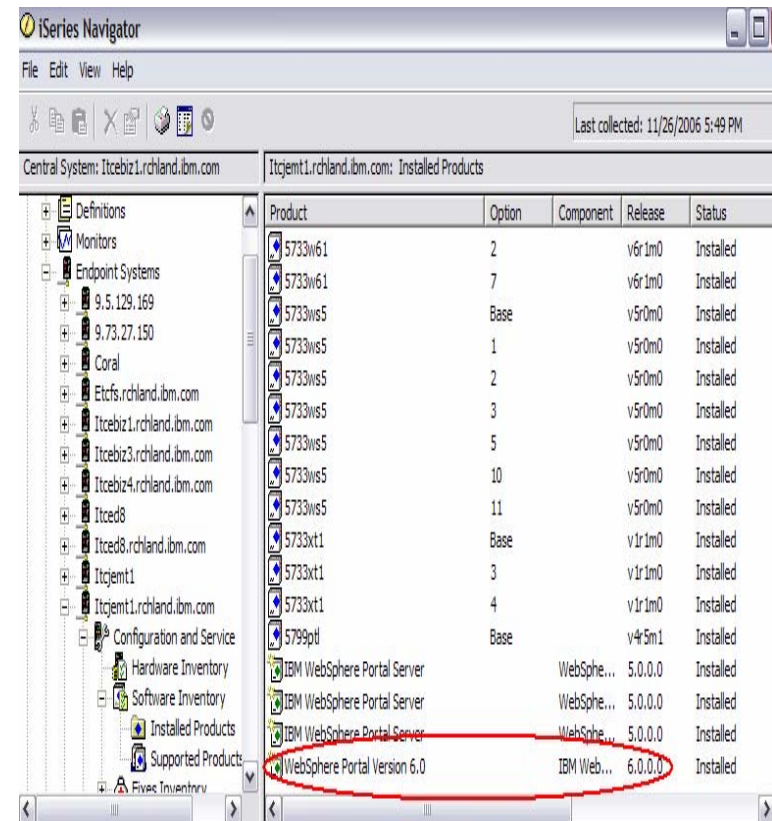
iSeries Navigator

File Edit View Help

Last collected: 11/26/2006 5:49 PM

Central System: Itcebiz1.rchland.ibm.com

Itcjemt1.rchland.ibm.com: Installed Products

Definitions
Monitors
Endpoint Systems
9.5.129.169
9.73.27.150
Coral
Etcfs.rchland.ibm.com
Itcebiz1.rchland.ibm.com
Itcebiz3.rchland.ibm.com
Itcebiz4.rchland.ibm.com
Itced8
Itced8.rchland.ibm.com
Itcjemt1
Itcjemt1.rchland.ibm.com
Configuration and Service
Hardware Inventory
Software Inventory
Installed Products
Supported Products
Fixes Inventory

| Product | Option | Component | Release | Status |
|---|---|---|---|---|
| 5733w61 | 2 | | v6r1m0 | Installed |
| 5733w61 | 7 | | v6r1m0 | Installed |
| 5733ws5 | Base | | v5r0m0 | Installed |
| 5733ws5 | 1 | | v5r0m0 | Installed |
| 5733ws5 | 2 | | v5r0m0 | Installed |
| 5733ws5 | 3 | | v5r0m0 | Installed |
| 5733ws5 | 5 | | v5r0m0 | Installed |
| 5733ws5 | 10 | | v5r0m0 | Installed |
| 5733ws5 | 11 | | v5r0m0 | Installed |
| 5733xt1 | Base | | v1r1m0 | Installed |
| 5733xt1 | 3 | | v1r1m0 | Installed |
| 5733xt1 | 4 | | v1r1m0 | Installed |
| 5799ptl | Base | | v4r5m1 | Installed |
| IBM WebSphere Portal Server | | WebSphe... | 5.0.0.0 | Installed |
| IBM WebSphere Portal Server | | WebSphe... | 5.0.0.0 | Installed |
| IBM WebSphere Portal Server | | WebSphe... | 5.0.0.0 | Installed |
| WebSphere Portal Version 6.0 | | IBM Web... | 6.0.0.0 | Installed |